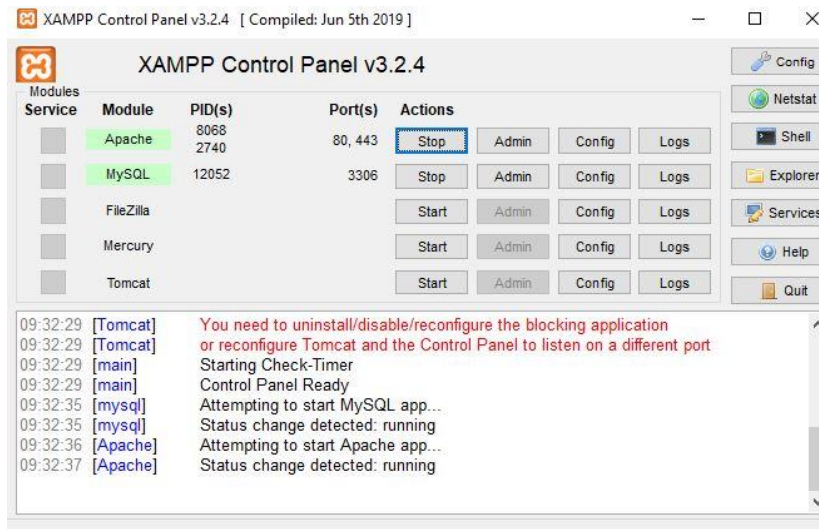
XAMPP Control Panel v3.2.4 [ Compiled: Jun 5th 2019 ]

XAMPP Control Panel v3.2.4

Config

Modules

Netstat

| Service | Module | PID(s) | Port(s) | Actions | | | |
|---|---|---|---|---|---|---|---|
| | Apache | 8068 2740 | 80, 443 | Stop | Admin | Config | Logs |
| | MySQL | 12052 | 3306 | Stop | Admin | Config | Logs |
| | FileZilla | | | Start | Admin | Config | Logs |
| | Mercury | | | Start | Admin | Config | Logs |
| | Tomcat | | | Start | Admin | Config | Logs |

Shell

Explorer

Services

Help

Quit

09:32:29 [Tomcat] You need to uninstall/disable/reconfigure the blocking application
09:32:29 [Tomcat] or reconfigure Tomcat and the Control Panel to listen on a different port
09:32:29 [main] Starting Check-Timer
09:32:29 [main] Control Panel Ready
09:32:35 [mysql] Attempting to start MySQL app...
09:32:35 [mysql] Status change detected: running
09:32:36 [Apache] Attempting to start Apache app...
09:32:37 [Apache] Status change detected: running